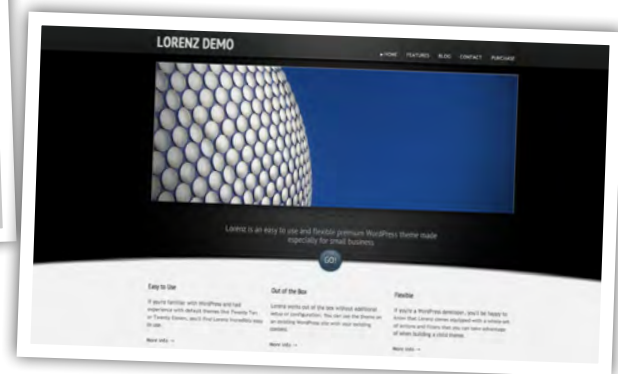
LORENZ DEMO

HOME FEATURES BLOG CONTACT PURCHASE

Lorenz is an easy to use and flexible premium WordPress theme made especially for small business.

GO

Easy to Use

If you're familiar with WordPress and had experience with default themes like Twenty Ten or Twenty Eleven, you'll find Lorenz incredibly easy to use.

More info →

Out of the Box

Lorenz works out of the box without additional setup or configuration. You can use the theme on an existing WordPress site with your existing content.

More info →

Flexible

If you're a WordPress developer, you'll be happy to know that Lorenz comes equipped with a whole set of actions and filters that you can take advantage of when building a child theme.

More info →